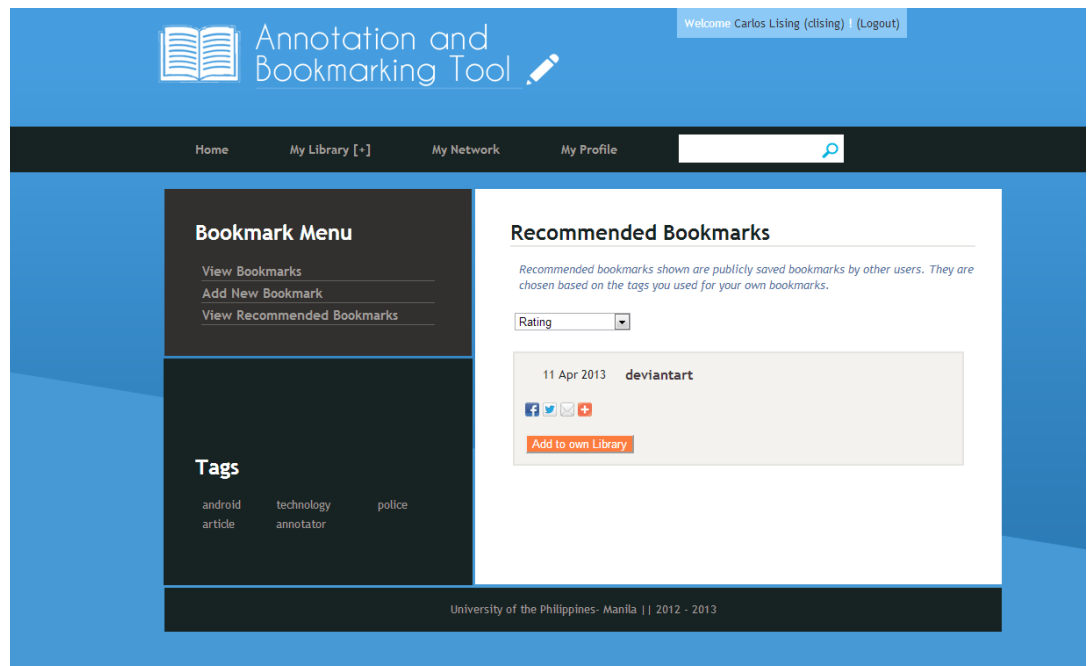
Annotation and Bookmarking Tool

Welcome Carlos Lising (clising) ! (Logout)

Home My Library [+] My Network My Profile

Bookmark Menu

View Bookmarks
Add New Bookmark
View Recommended Bookmarks

Tags

android technology police
article annotator

Recommended Bookmarks

Recommended bookmarks shown are publicly saved bookmarks by other users. They are chosen based on the tags you used for your own bookmarks.

Rating

11 Apr 2013 deviantart

Add to own Library

University of the Philippines- Manila || 2012 - 2013